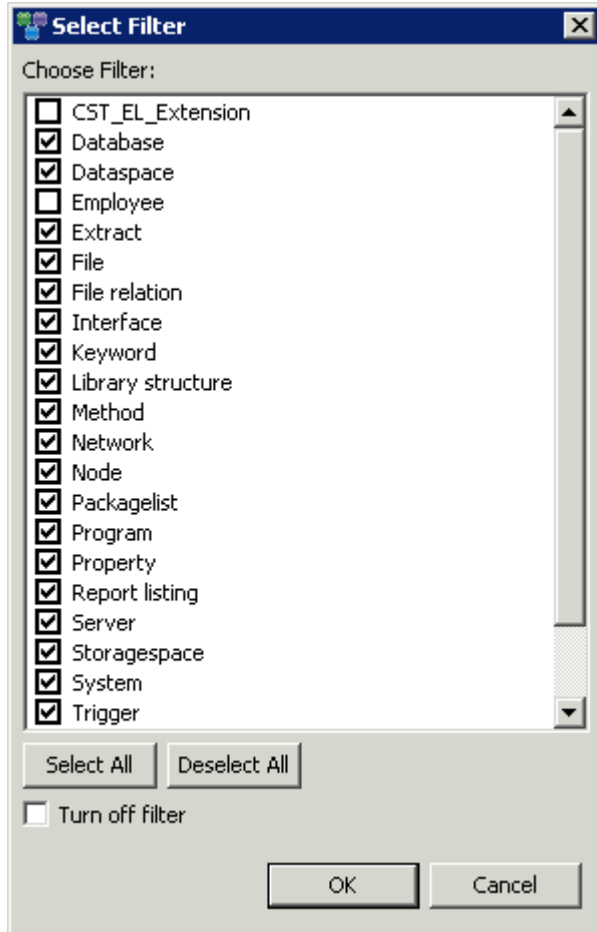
Select Filter

Choose Filter:

CST_EL_Extension
Database
Dataspace
Employee
Extract
File
File relation
Interface
Keyword
Library structure
Method
Network
Node
Packagelist
Program
Property
Report listing
Server
Storagespace
System
Trigger

Select All
Deselect All

Turn off filter

OK
Cancel